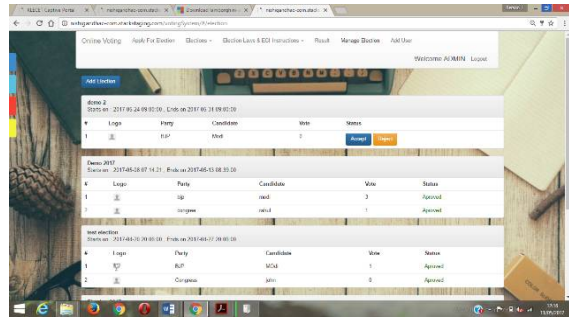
Online Voting Apply For Election Election ▾ Election Laws & ECI Instructions ▾ Result Manage Election Add User

Welcome ADMIN Logout

Add Election

demo 2
Starts on : 2017-06-24 09:00:00 , Ends on 2017-06-31 09:00:00

| # | Logo | Party | Candidate | Vote | Status |
|---|---|---|---|---|---|
| 1 | | BJP | Modi | 2 | Accept Reject |

Demo 2017
Starts on : 2017-05-28 07:14:21 , Ends on 2017-05-13 08:39:20

| # | Logo | Party | Candidate | Vote | Status |
|---|---|---|---|---|---|
| 1 | | bjp | modi | 3 | Aproved |
| 2 | | congres | rahul | 1 | Aproved |

test election
Starts on : 2017-04-20 20:00:00 , Ends on 2017-04-27 20:00:00

| # | Logo | Party | Candidate | Vote | Status |
|---|---|---|---|---|---|
| 1 | | BJP | MOdi | 1 | Aproved |
| 2 | | Congress | john | 0 | Aproved |